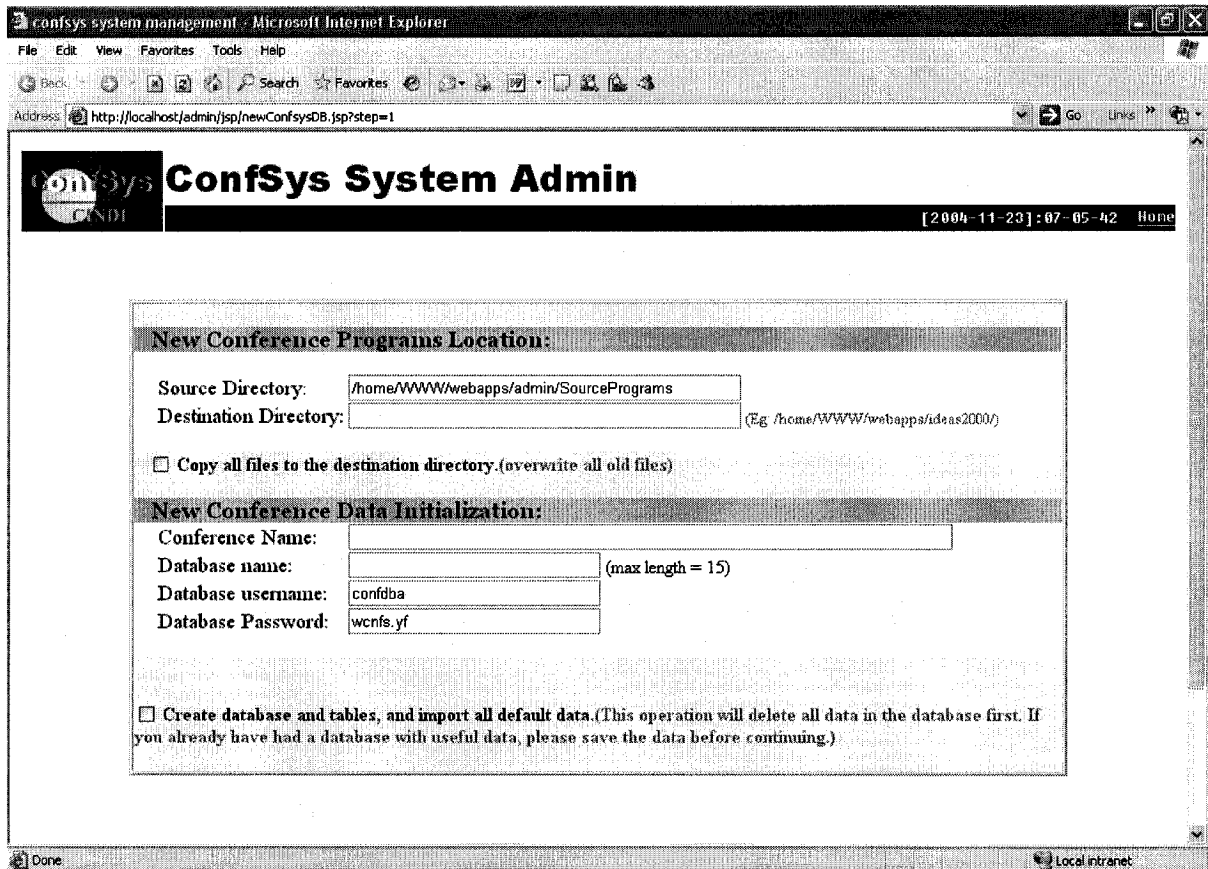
confsys system management - Microsoft Internet Explorer

File Edit View Favorites Tools Help

Back Search Favorites

Address http://localhost/admin/jsp/newConfsysDB.jsp?step=1

Go Links

ConfSys CNDI

ConfSys System Admin

[2004-11-23]:07-05-42 Home

New Conference Programs Location:

Source Directory: /home/WWW/webapps/admin/SourcePrograms

Destination Directory: (Eg /home/WWW/webapps/ideas2000/)

Copy all files to the destination directory.(overwrite all old files)

New Conference Data Initialization:

Conference Name:

Database name: (max length = 15)

Database username: confdba

Database Password: wcnfs.yf

Create database and tables, and import all default data.(This operation will delete all data in the database first. If you already have had a database with useful data, please save the data before continuing.)

Done

Local intranet